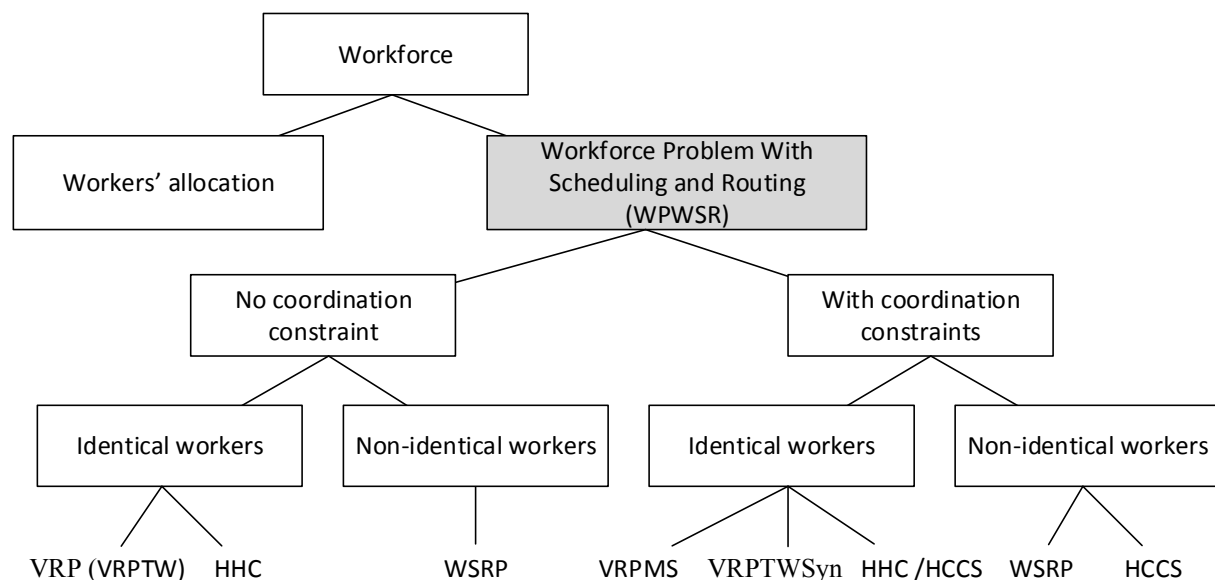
Workforce

Workers' allocation

Workforce Problem With Scheduling and Routing (WPWSR)

No coordination constraint

With coordination constraints

Identical workers

Non-identical workers

Identical workers

Non-identical workers

VRP (VRPTW)

HHC

WSRP

VRPMS

VRPTWSyn

HHC /HCCS

WSRP

HCCS